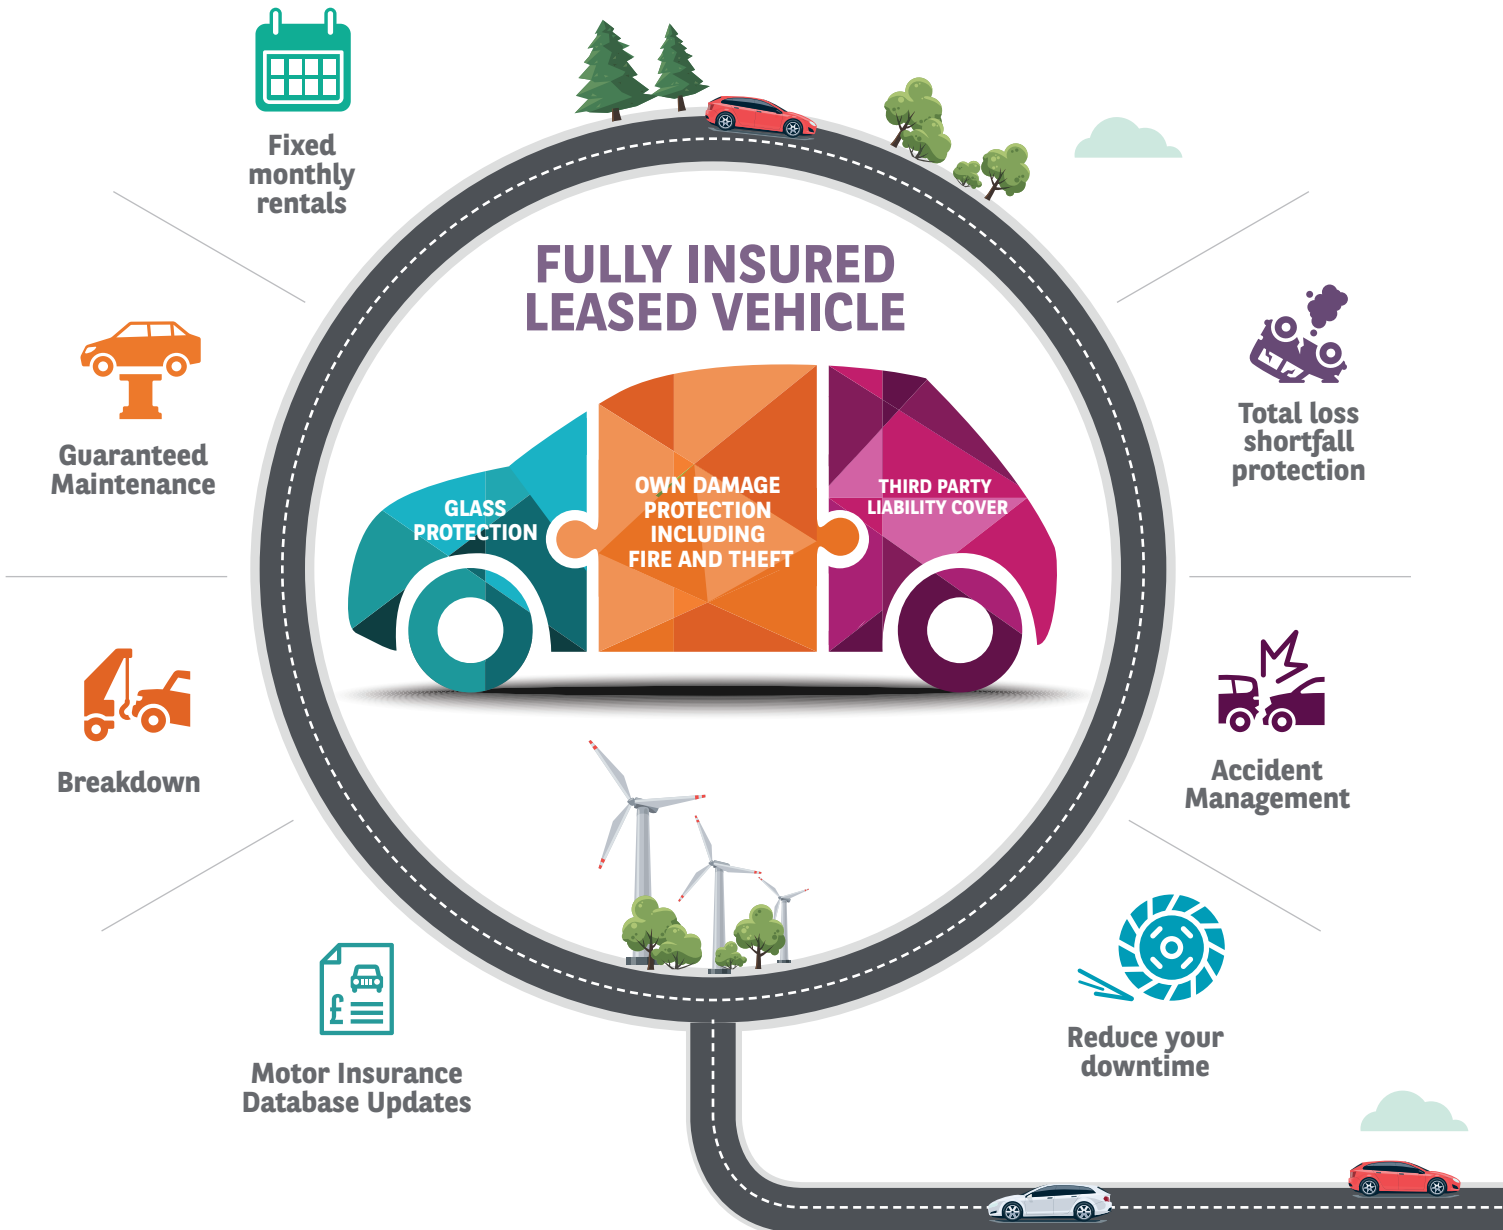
Fixed monthly rentals

FULLY INSURED LEASED VEHICLE

Guaranteed Maintenance

Total loss shortfall protection

GLASS PROTECTION

OWN DAMAGE PROTECTION INCLUDING FIRE AND THEFT

THIRD PARTY LIABILITY COVER

Breakdown

Accident Management

Motor Insurance Database Updates

Reduce your downtime